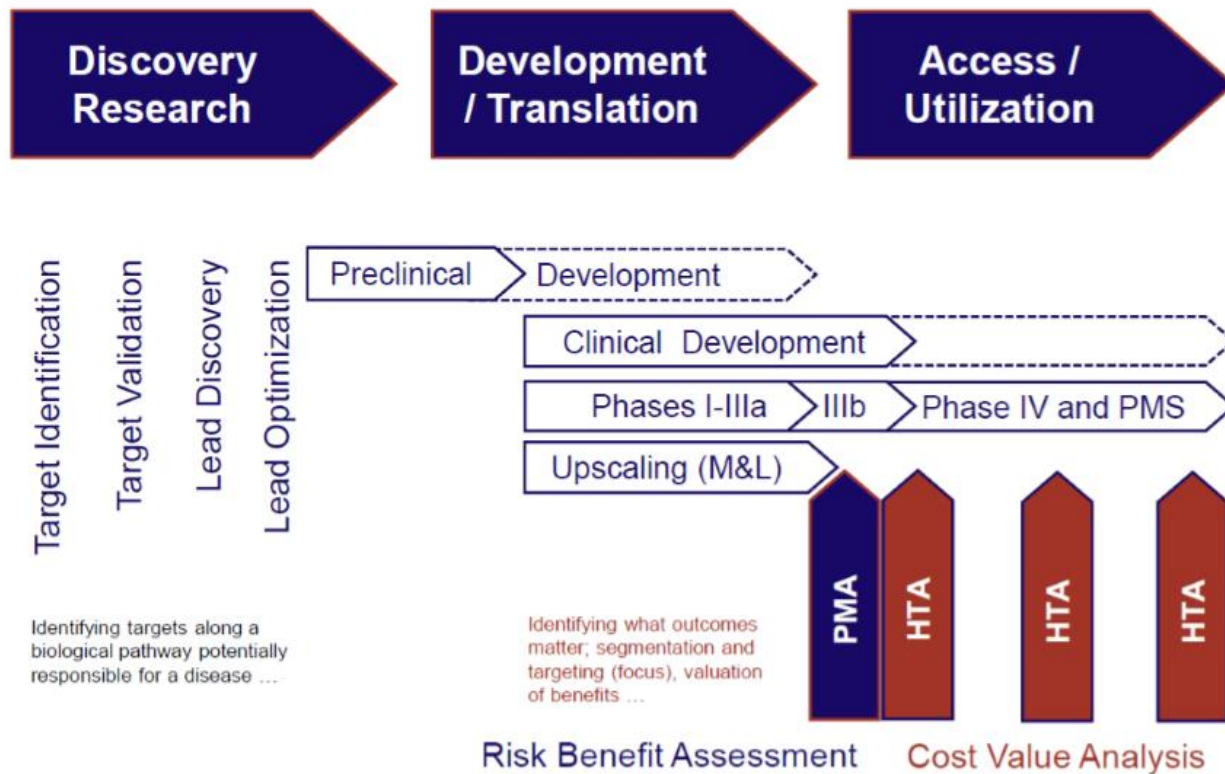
Discovery Research

Development / Translation

Access / Utilization

Target Identification

Target Validation

Lead Discovery

Lead Optimization

Preclinical

Development

Clinical Development

Phases I-IIIa

IIIb

Phase IV and PMS

Upscaling (M&L)

PMA

HTA

HTA

HTA

Identifying targets along a biological pathway potentially responsible for a disease …

Identifying what outcomes matter; segmentation and targeting (focus), valuation of benefits …

Risk Benefit Assessment

Cost Value Analysis